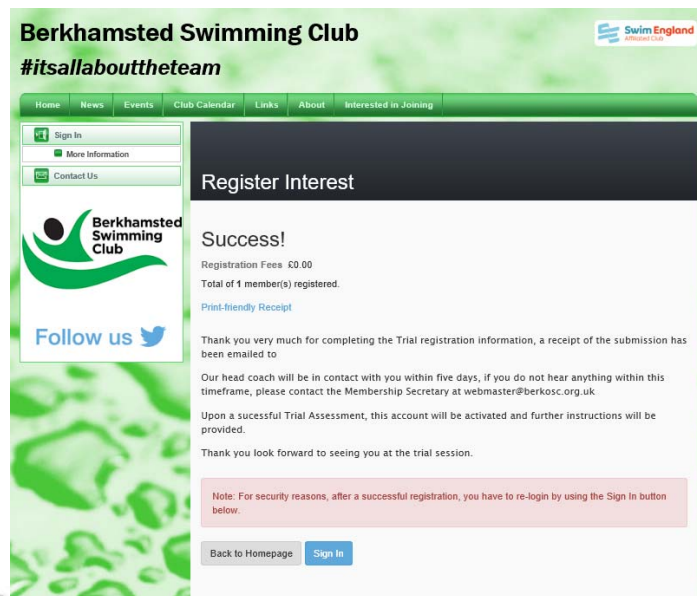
Berkhamsted Swimming Club
#itsallabouttheteam

Swim England Affiliated Club

Home News Events Club Calendar Links About Interested in Joining

Sign In
More Information
Contact Us

Berkhamsted Swimming Club

Follow us

Register Interest

Success!

Registration Fees £0.00

Total of 1 member(s) registered.

Print-friendly Receipt

Thank you very much for completing the Trial registration information, a receipt of the submission has been emailed to

Our head coach will be in contact with you within five days, if you do not hear anything within this timeframe, please contact the Membership Secretary at webmaster@berkosc.org.uk

Upon a sucessful Trial Assessment, this account will be activated and further instructions will be provided.

Thank you look forward to seeing you at the trial session.

Note: For security reasons, after a successful registration, you have to re-login by using the Sign In button below.

Back to Homepage Sign In